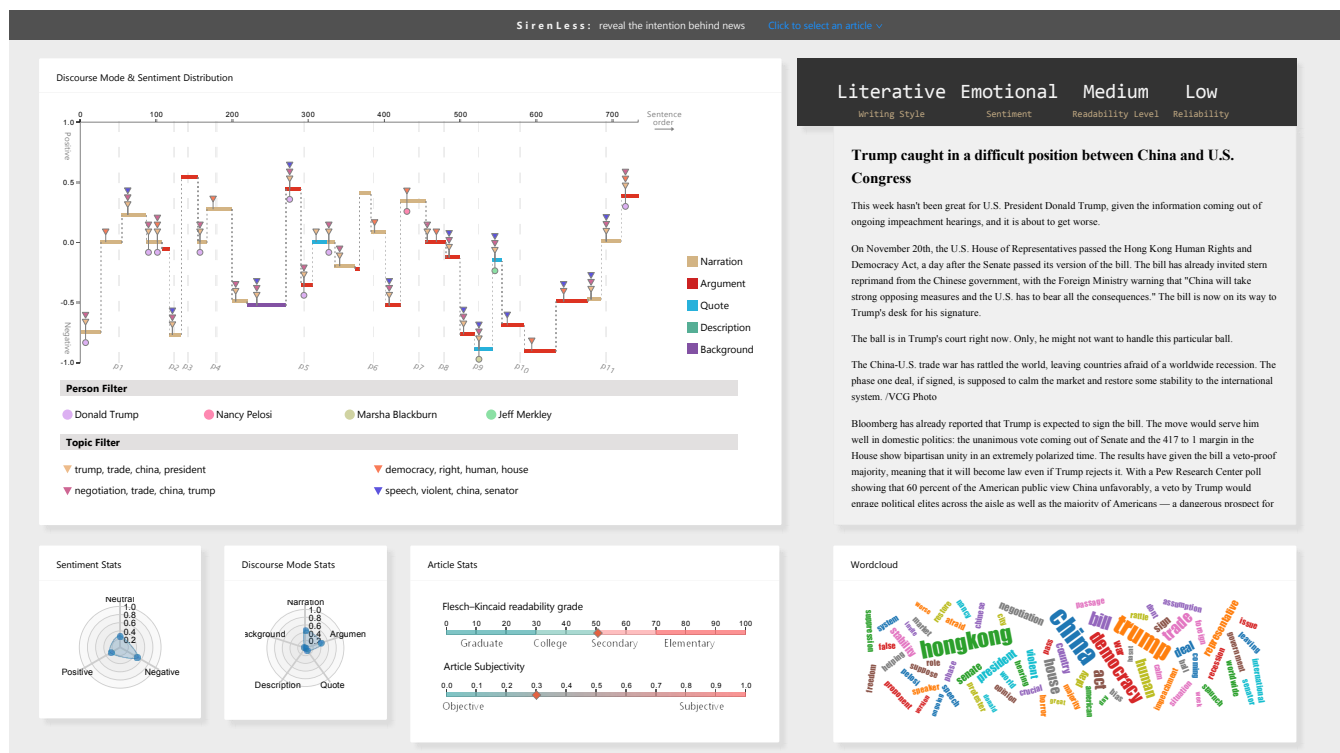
SirenLess: reveal the intention behind news    Click to select an article ⌄

Discourse Mode & Sentiment Distribution

0 100 200 300 400 500 600 700 Sentence order

1.0 0.5 0.0 -0.5 -1.0

Positive Negative

p1 p2 p3 p4 p5 p6 p7 p8 p9 p10 p11

Narration
Argument
Quote
Description
Background

Person Filter

Donald Trump   Nancy Pelosi   Marsha Blackburn   Jeff Merkley

Topic Filter

trump, trade, china, president
democracy, right, human, house
negotiation, trade, china, trump
speech, violent, china, senator

Literative Writing Style   Emotional Sentiment   Medium Readability Level   Low Reliability

Trump caught in a difficult position between China and U.S. Congress

This week hasn't been great for U.S. President Donald Trump, given the information coming out of ongoing impeachment hearings, and it is about to get worse.

On November 20th, the U.S. House of Representatives passed the Hong Kong Human Rights and Democracy Act, a day after the Senate passed its version of the bill. The bill has already invited stern reprimand from the Chinese government, with the Foreign Ministry warning that "China will take strong opposing measures and the U.S. has to bear all the consequences." The bill is now on its way to Trump's desk for his signature.

The ball is in Trump's court right now. Only, he might not want to handle this particular ball.

The China-U.S. trade war has rattled the world, leaving countries afraid of a worldwide recession. The phase one deal, if signed, is supposed to calm the market and restore some stability to the international system. /VCG Photo

Bloomberg has already reported that Trump is expected to sign the bill. The move would serve him well in domestic politics: the unanimous vote coming out of Senate and the 417 to 1 margin in the House show bipartisan unity in an extremely polarized time. The results have given the bill a veto-proof majority, meaning that it will become law even if Trump rejects it. With a Pew Research Center poll showing that 60 percent of the American public view China unfavorably, a veto by Trump would enrage political elites across the aisle as well as the majority of Americans — a dangerous prospect for

Sentiment Stats
Neutral 1.0 0.8 0.6 0.4 0.2 Positive Negative

Discourse Mode Stats
Narration 1.0 0.8 0.6 0.4 0.2 Background Argument Description Quote

Article Stats
Flesch–Kincaid readability grade
0 10 20 30 40 50 60 70 80 90 100
Graduate College Secondary Elementary
Article Subjectivity
0.0 0.1 0.2 0.3 0.4 0.5 0.6 0.7 0.8 0.9 1.0
Objective Subjective

Wordcloud
hongkong china trump democracy bill trade human house act president senate deal negotiation passage sign assumption representative issue violent stability system freedom false market speech world country